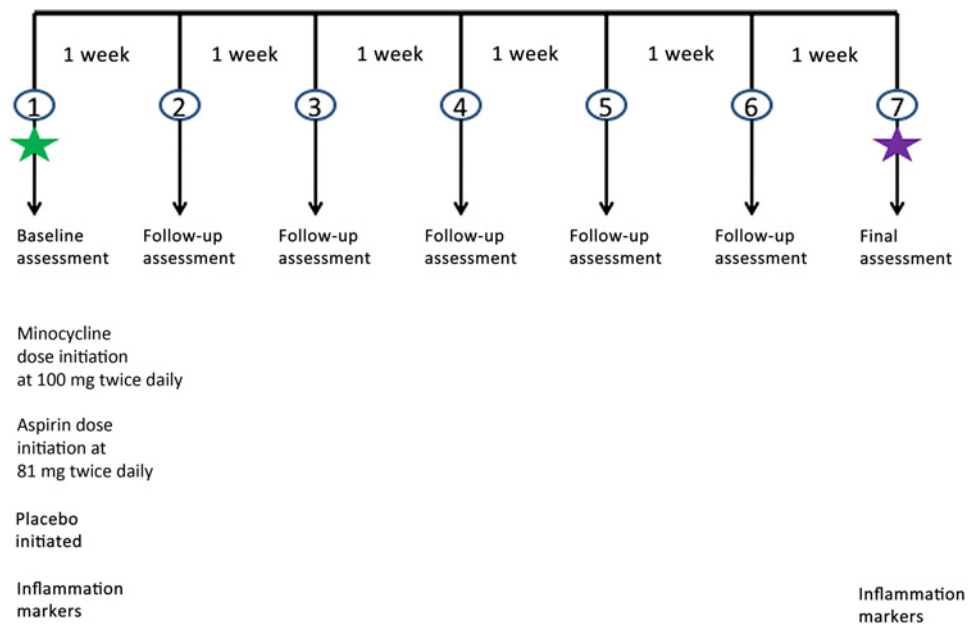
1 week 1 week 1 week 1 week 1 week 1 week

1 2 3 4 5 6 7

Baseline assessment

Follow-up assessment

Follow-up assessment

Follow-up assessment

Follow-up assessment

Follow-up assessment

Final assessment

Minocycline dose initiation at 100 mg twice daily

Aspirin dose initiation at 81 mg twice daily

Placebo initiated

Inflammation markers

Inflammation markers